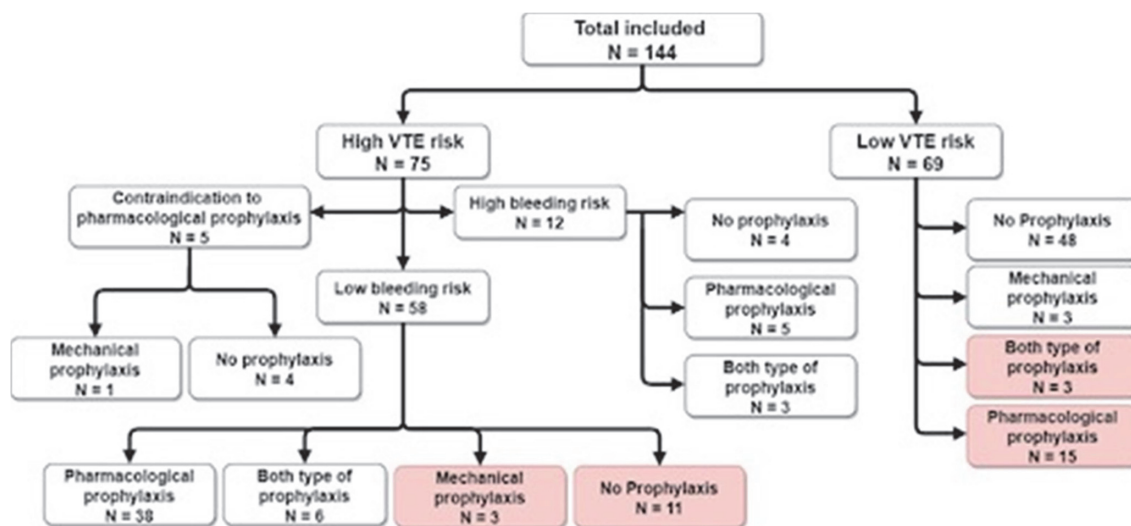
Total included
N = 144

High VTE risk
N = 75

Low VTE risk
N = 69

Contraindication to pharmacological prophylaxis
N = 5

High bleeding risk
N = 12

No prophylaxis
N = 4

No Prophylaxis
N = 48

Low bleeding risk
N = 58

Pharmacological prophylaxis
N = 5

Mechanical prophylaxis
N = 3

Both type of prophylaxis
N = 3

Mechanical prophylaxis
N = 1

No prophylaxis
N = 4

Both type of prophylaxis
N = 3

Pharmacological prophylaxis
N = 15

Pharmacological prophylaxis
N = 38

Both type of prophylaxis
N = 6

Mechanical prophylaxis
N = 3

No Prophylaxis
N = 11